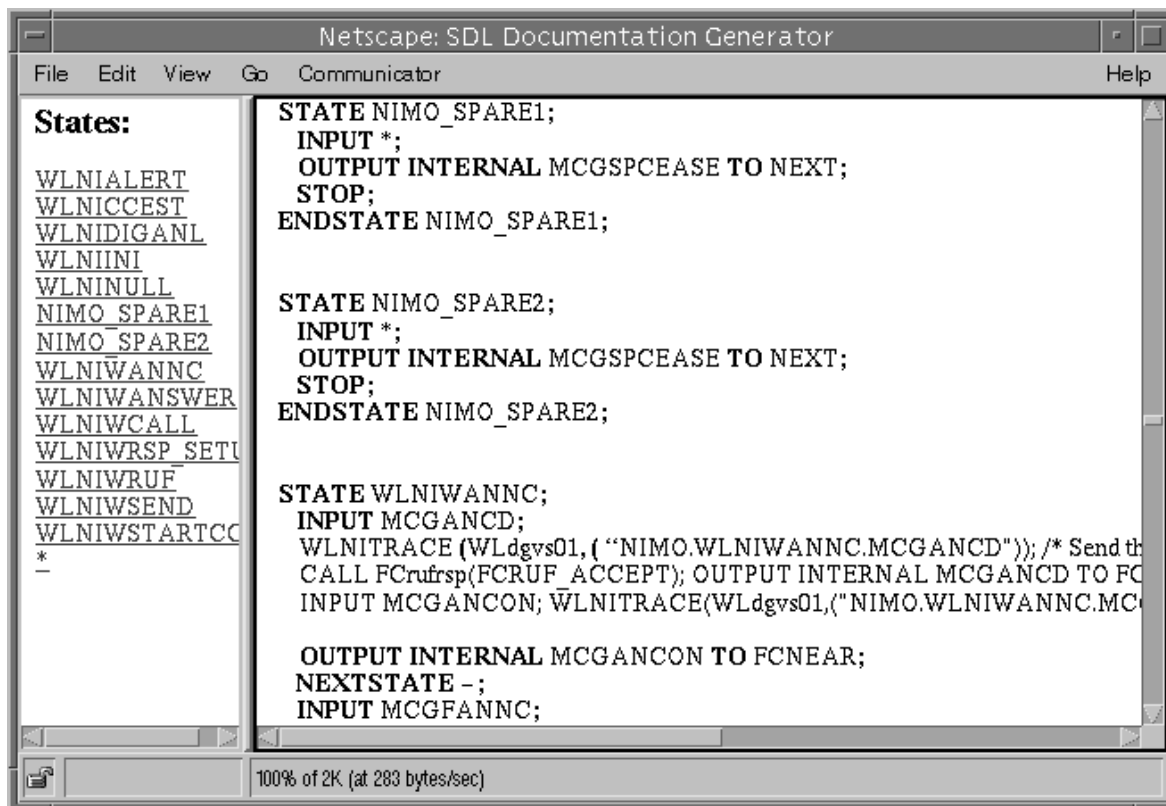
Netscape: SDL Documentation Generator

File Edit View Go Communicator Help

States:

WLNIALERT
WLNICCEST
WLNIDIGANL
WLNIINI
WLNINULL
NIMO_SPARE1
NIMO_SPARE2
WLNIWANNC
WLNIWANSWER
WLNIWCALL
WLNIWRSP_SETU
WLNIWRUF
WLNIWSEND
WLNIWSTARTCC
*

STATE NIMO_SPARE1;
INPUT *;
OUTPUT INTERNAL MCGSPCEASE TO NEXT;
STOP;
ENDSTATE NIMO_SPARE1;

STATE NIMO_SPARE2;
INPUT *;
OUTPUT INTERNAL MCGSPCEASE TO NEXT;
STOP;
ENDSTATE NIMO_SPARE2;

STATE WLNIWANNC;
INPUT MCGANCD;
WLNITRACE (WLdgvs01, ( "NIMO.WLNIWANNC.MCGANCD")); /* Send th
CALL FCrufrsp(FCRUF_ACCEPT); OUTPUT INTERNAL MCGANCD TO FC
INPUT MCGANCON; WLNITRACE(WLdgvs01,("NIMO.WLNIWANNC.MC

OUTPUT INTERNAL MCGANCON TO FCNEAR;
NEXTSTATE -;
INPUT MCGFANNC;

100% of 2K (at 283 bytes/sec)